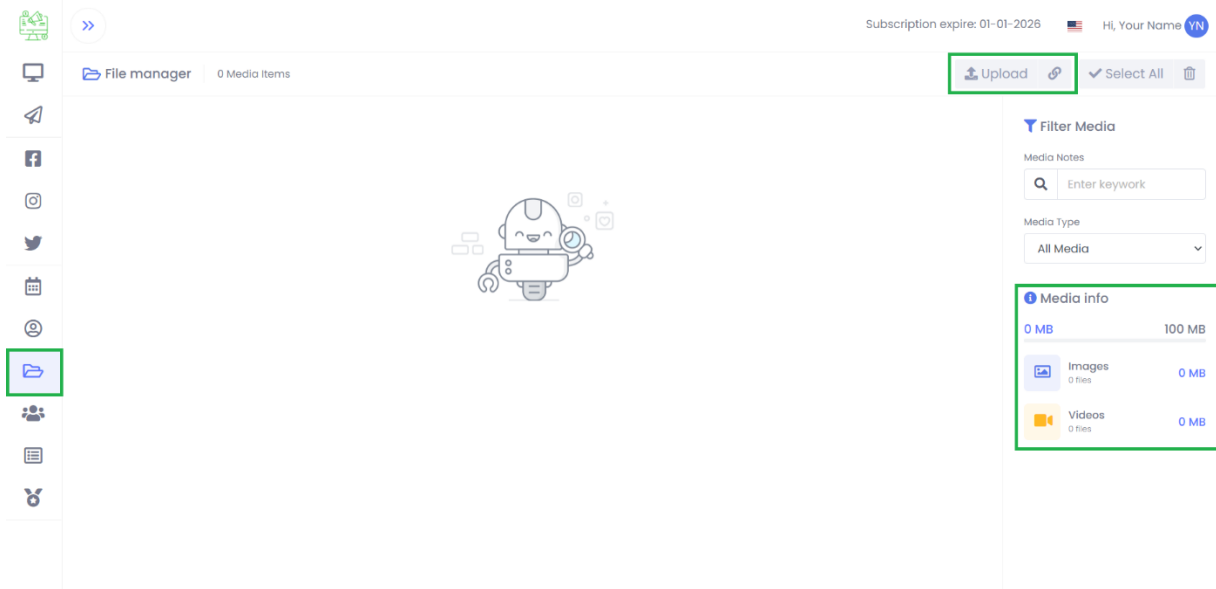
»

Subscription expire: 01-01-2026

Hi, Your Name YN

File manager

0 Media Items

Upload

Select All

Filter Media

Media Notes

Enter keyword

Media Type

All Media

Media info

0 MB

100 MB

Images
0 files

0 MB

Videos
0 files

0 MB